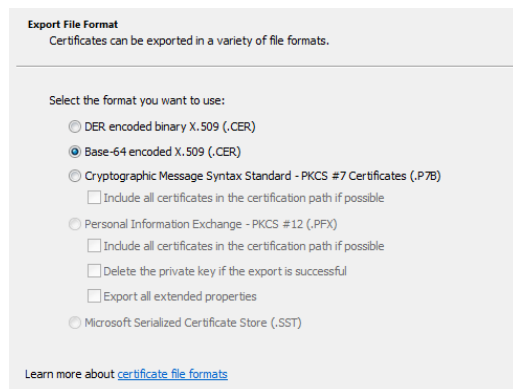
Export File Format
Certificates can be exported in a variety of file formats.

Select the format you want to use:

DER encoded binary X.509 (.CER)

Base-64 encoded X.509 (.CER)

Cryptographic Message Syntax Standard - PKCS #7 Certificates (.P7B)

Include all certificates in the certification path if possible

Personal Information Exchange - PKCS #12 (.PFX)

Include all certificates in the certification path if possible

Delete the private key if the export is successful

Export all extended properties

Microsoft Serialized Certificate Store (.SST)

Learn more about certificate file formats